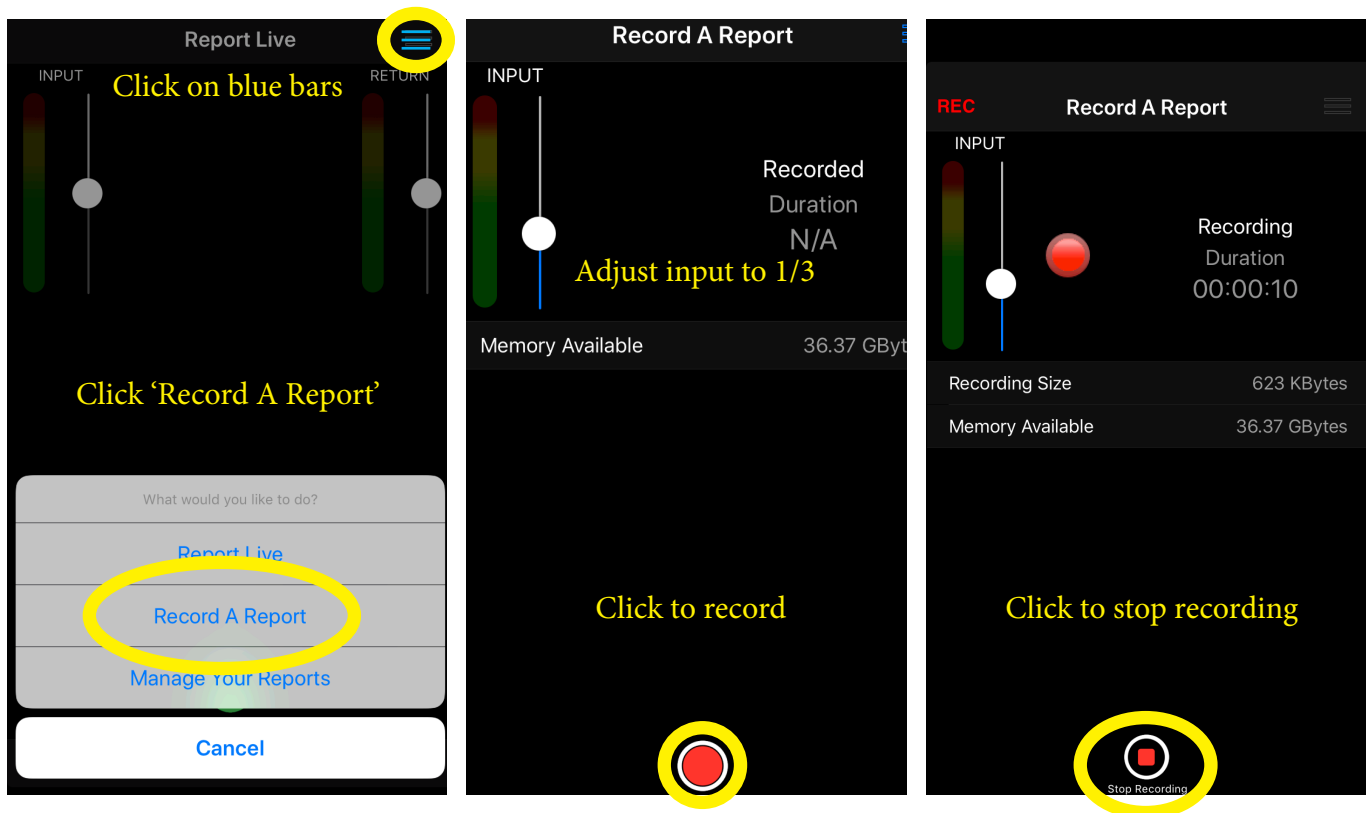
Report Live

INPUT

Click on blue bars

RETURN

Click 'Record A Report'

What would you like to do?

Report Live

Record A Report

Manage Your Reports

Cancel

Record A Report

INPUT

Recorded

Duration

N/A

Adjust input to 1/3

Memory Available 36.37 GByt

Click to record

REC

Record A Report

INPUT

Recording

Duration

00:00:10

Recording Size 623 KBytes

Memory Available 36.37 GBytes

Click to stop recording

Stop Recording